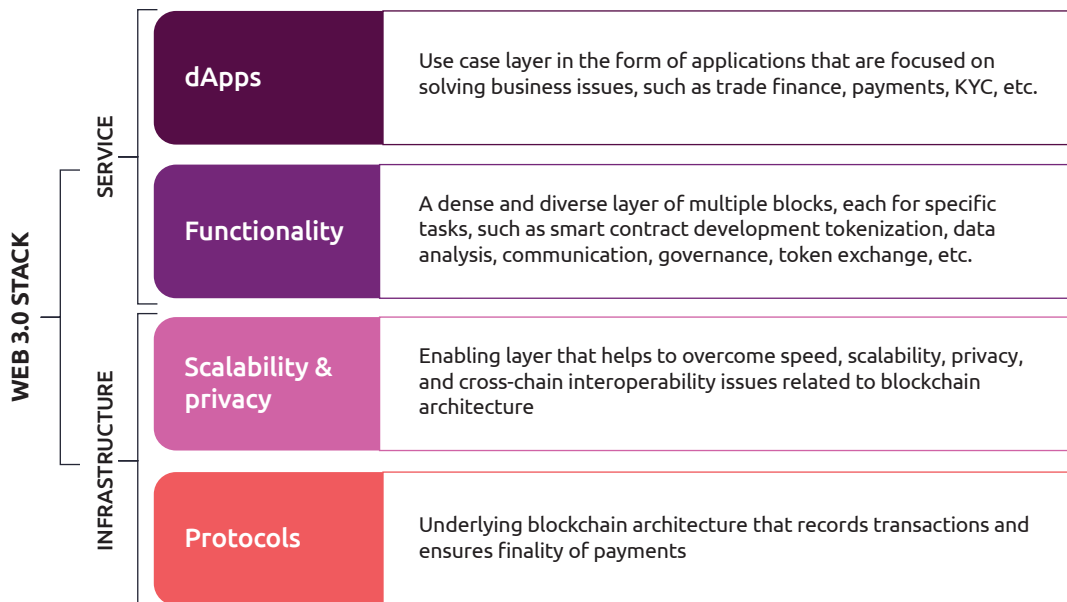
WEB 3.0 STACK

SERVICE

dApps

Use case layer in the form of applications that are focused on solving business issues, such as trade finance, payments, KYC, etc.

Functionality

A dense and diverse layer of multiple blocks, each for specific tasks, such as smart contract development tokenization, data analysis, communication, governance, token exchange, etc.

INFRASTRUCTURE

Scalability & privacy

Enabling layer that helps to overcome speed, scalability, privacy, and cross-chain interoperability issues related to blockchain architecture

Protocols

Underlying blockchain architecture that records transactions and ensures finality of payments